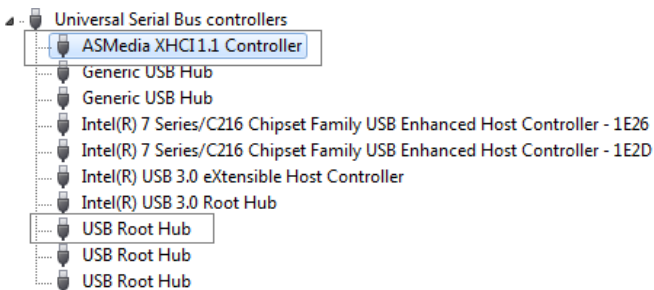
Universal Serial Bus controllers
ASMedia XHCI 1.1 Controller
Generic USB Hub
Generic USB Hub
Intel(R) 7 Series/C216 Chipset Family USB Enhanced Host Controller - 1E26
Intel(R) 7 Series/C216 Chipset Family USB Enhanced Host Controller - 1E2D
Intel(R) USB 3.0 eXtensible Host Controller
Intel(R) USB 3.0 Root Hub
USB Root Hub
USB Root Hub
USB Root Hub